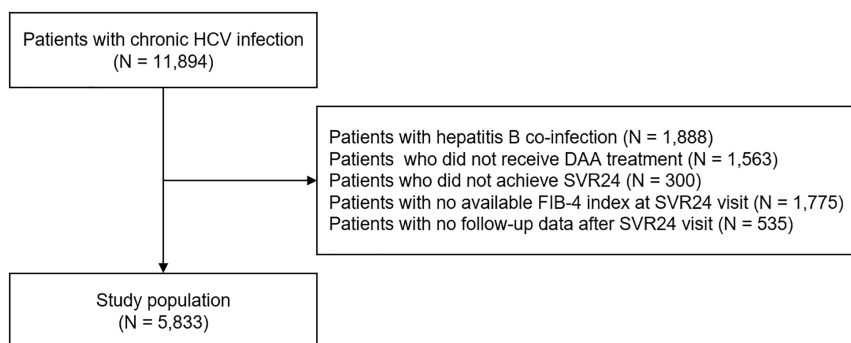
Patients with chronic HCV infection
(N = 11,894)

Patients with hepatitis B co-infection (N = 1,888)
Patients who did not receive DAA treatment (N = 1,563)
Patients who did not achieve SVR24 (N = 300)
Patients with no available FIB-4 index at SVR24 visit (N = 1,775)
Patients with no follow-up data after SVR24 visit (N = 535)

Study population
(N = 5,833)